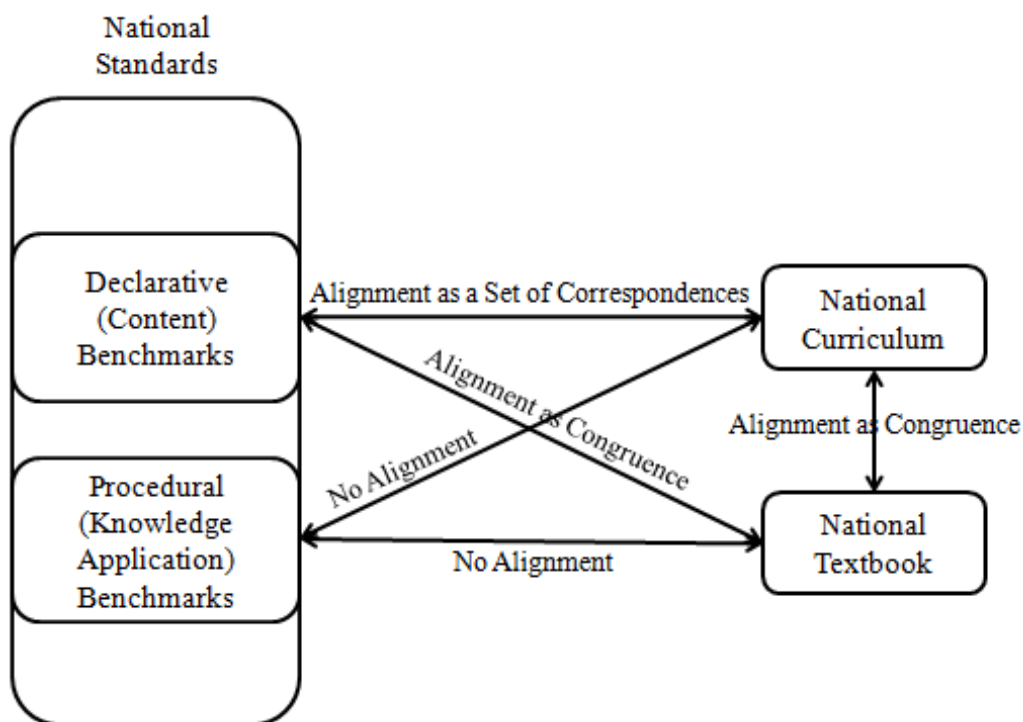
National Standards

Declarative (Content) Benchmarks

Procedural (Knowledge Application) Benchmarks

Alignment as a Set of Correspondences

Alignment as Congruence

No Alignment

No Alignment

National Curriculum

Alignment as Congruence

National Textbook